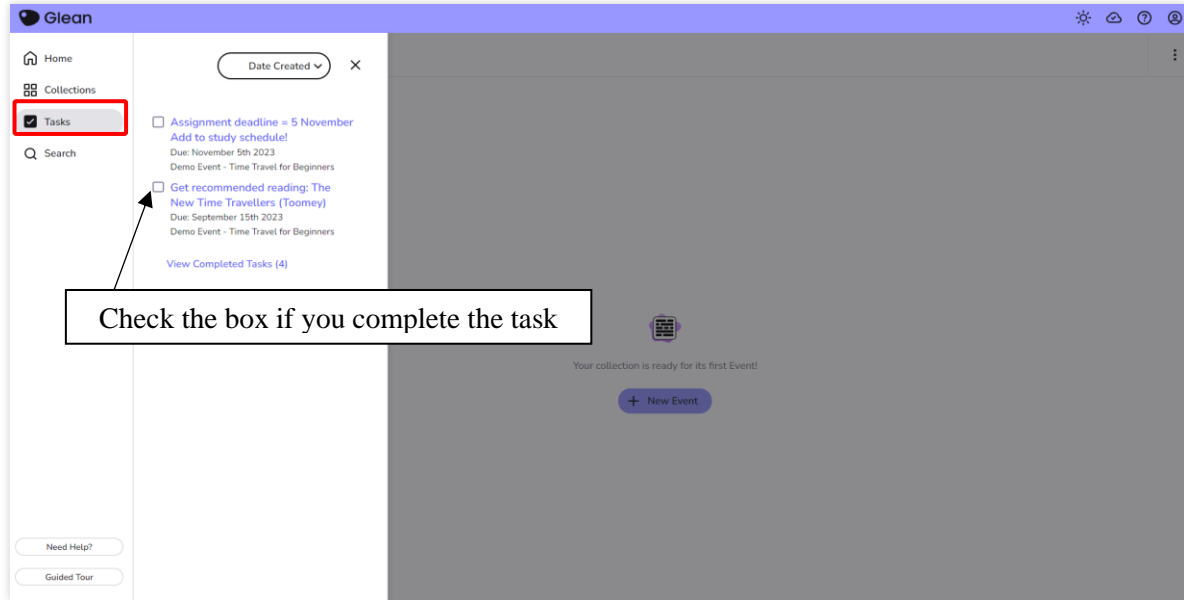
Glean

Home
Collections
Tasks
Search

Date Created

Assignment deadline = 5 November Add to study schedule!
Due: November 5th 2023
Demo Event - Time Travel for Beginners

Get recommended reading: The New Time Travellers (Toomey)
Due: September 15th 2023
Demo Event - Time Travel for Beginners

View Completed Tasks (4)

Check the box if you complete the task

Your collection is ready for its first Event!

New Event

Need Help?
Guided Tour